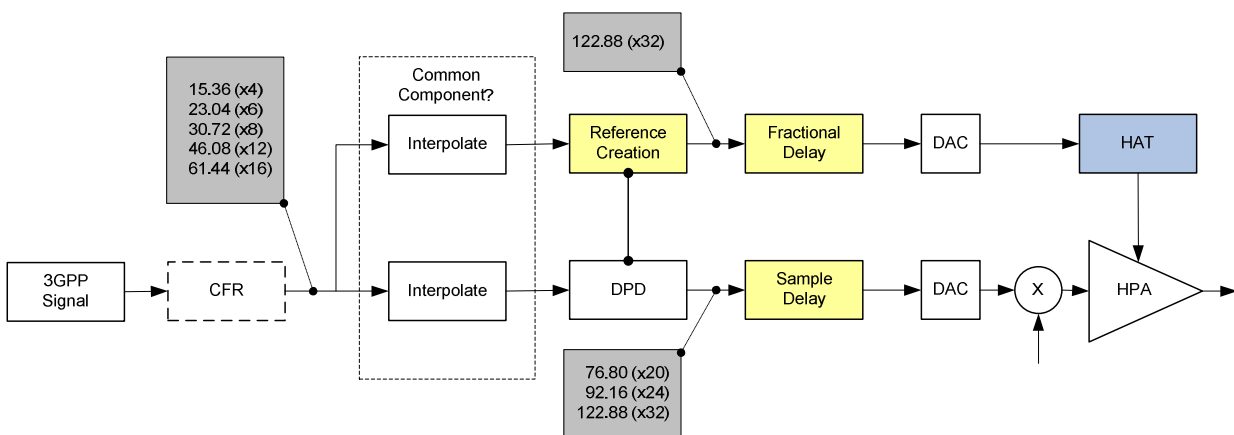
122.88 (x32)

15.36 (x4)
23.04 (x6)
30.72 (x8)
46.08 (x12)
61.44 (x16)

Common Component?

Interpolate

Reference Creation

Fractional Delay

DAC

HAT

3GPP Signal

CFR

Interpolate

DPD

Sample Delay

DAC

X

HPA

76.80 (x20)
92.16 (x24)
122.88 (x32)